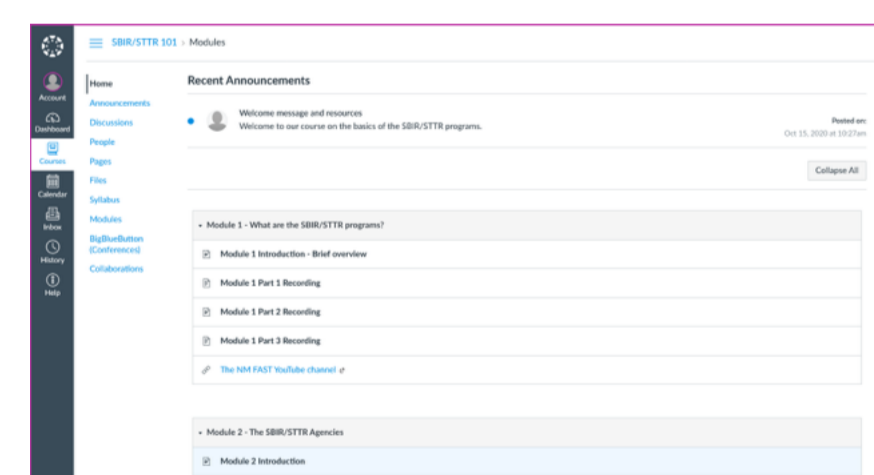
SBIR/STTR 101 › Modules

Account
Dashboard
Courses
Calendar
Inbox
History
Help

Home
Announcements
Discussions
People
Pages
Files
Syllabus
Modules
BigBlueButton (Conferences)
Collaborations

Recent Announcements

Welcome message and resources
Welcome to our course on the basics of the SBIR/STTR programs.

Posted on:
Oct 15, 2020 at 10:27am

Collapse All

▾ Module 1 - What are the SBIR/STTR programs?

Module 1 Introduction - Brief overview

Module 1 Part 1 Recording

Module 1 Part 2 Recording

Module 1 Part 3 Recording

The NM FAST YouTube channel

▾ Module 2 - The SBIR/STTR Agencies

Module 2 Introduction